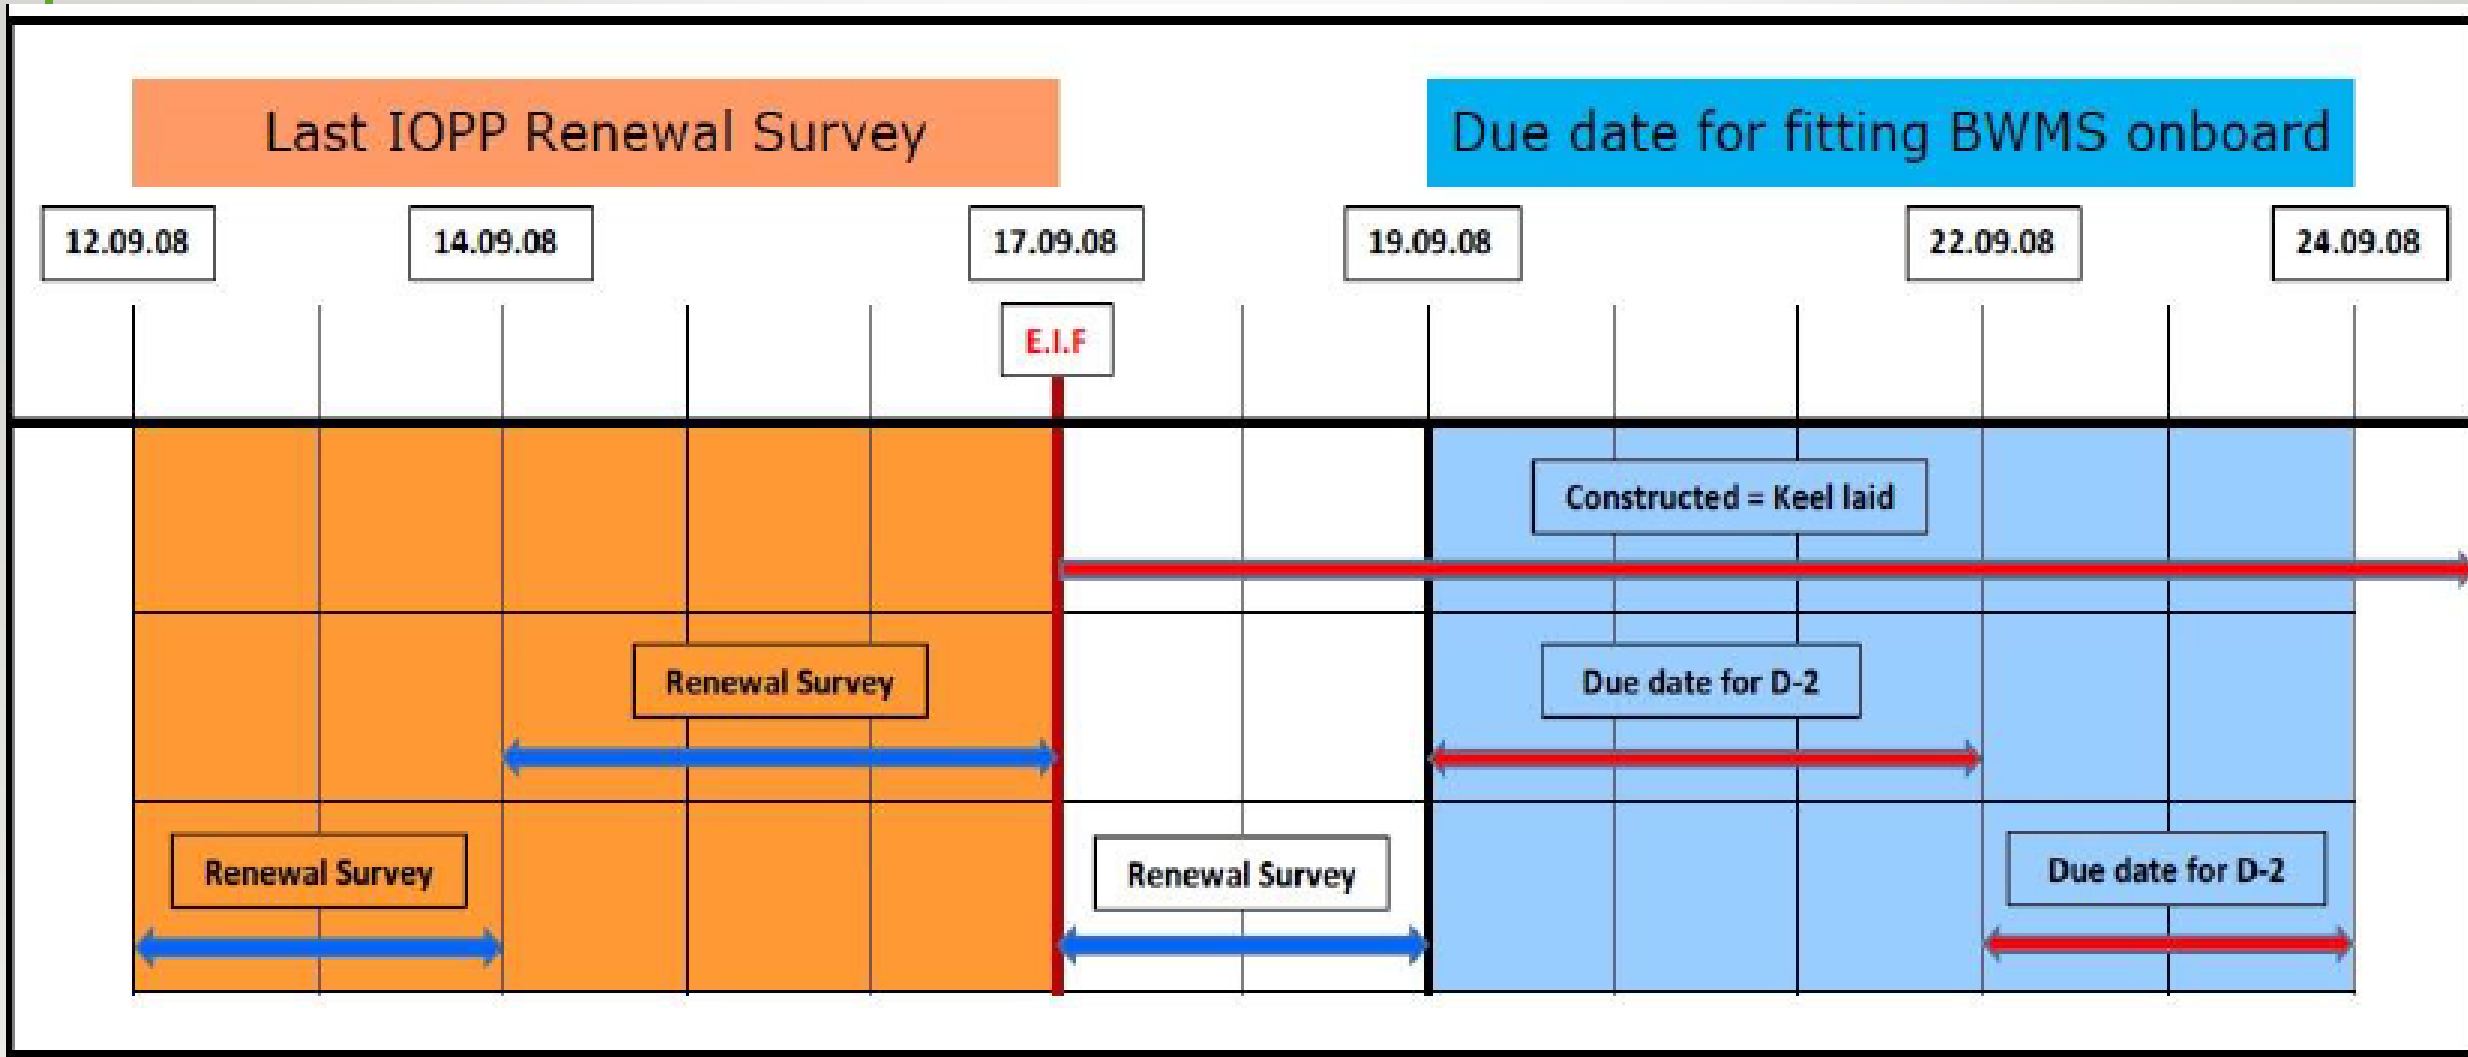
Last IOPP Renewal Survey

Due date for fitting BWMS onboard

12.09.08

14.09.08

17.09.08

19.09.08

22.09.08

24.09.08

E.I.F

Constructed = Keel laid

Renewal Survey

Due date for D-2

Renewal Survey

Renewal Survey

Due date for D-2